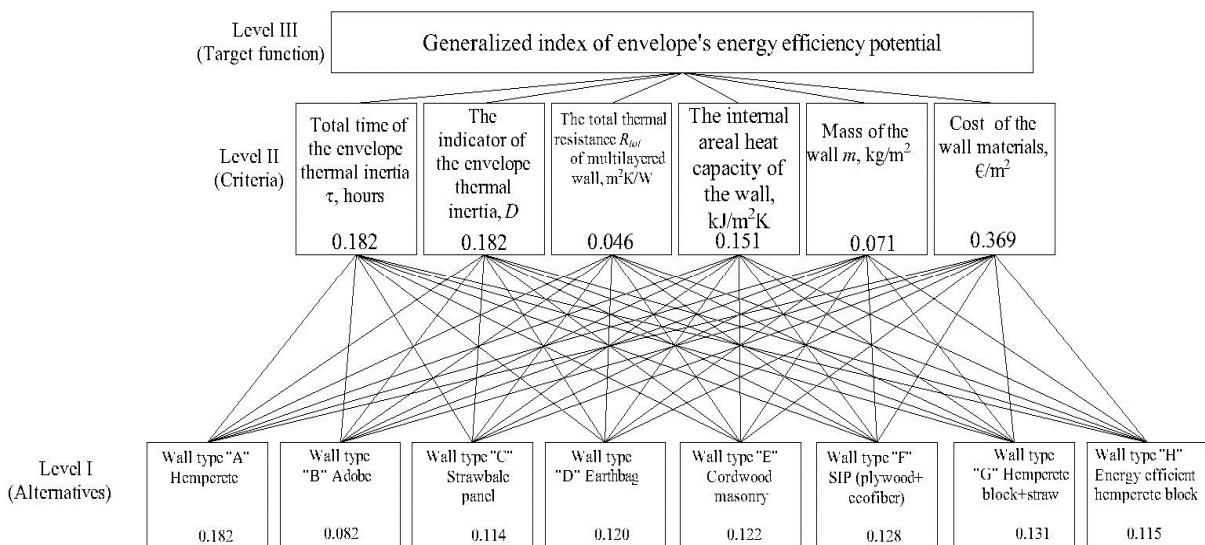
Level III
(Target function)

Generalized index of envelope's energy efficiency potential

Level II
(Criteria)

Total time of the envelope thermal inertia τ, hours
0.182

The indicator of the envelope thermal inertia, $D$
0.182

The total thermal resistance $R_{tot}$ of multilayered wall, m$^2$K/W
0.046

The internal areal heat capacity of the wall, kJ/m$^2$K
0.151

Mass of the wall $m$, kg/m$^2$
0.071

Cost of the wall materials, €/m$^2$
0.369

Level I
(Alternatives)

Wall type "A" Hempcrete
0.182

Wall type "B" Adobe
0.082

Wall type "C" Strawbale panel
0.114

Wall type "D" Earthbag
0.120

Wall type "E" Cordwood masonry
0.122

Wall type "F" SIP (plywood+ ecofiber)
0.128

Wall type "G" Hempcrete block+straw
0.131

Wall type "H" Energy efficient hempcrete block
0.115